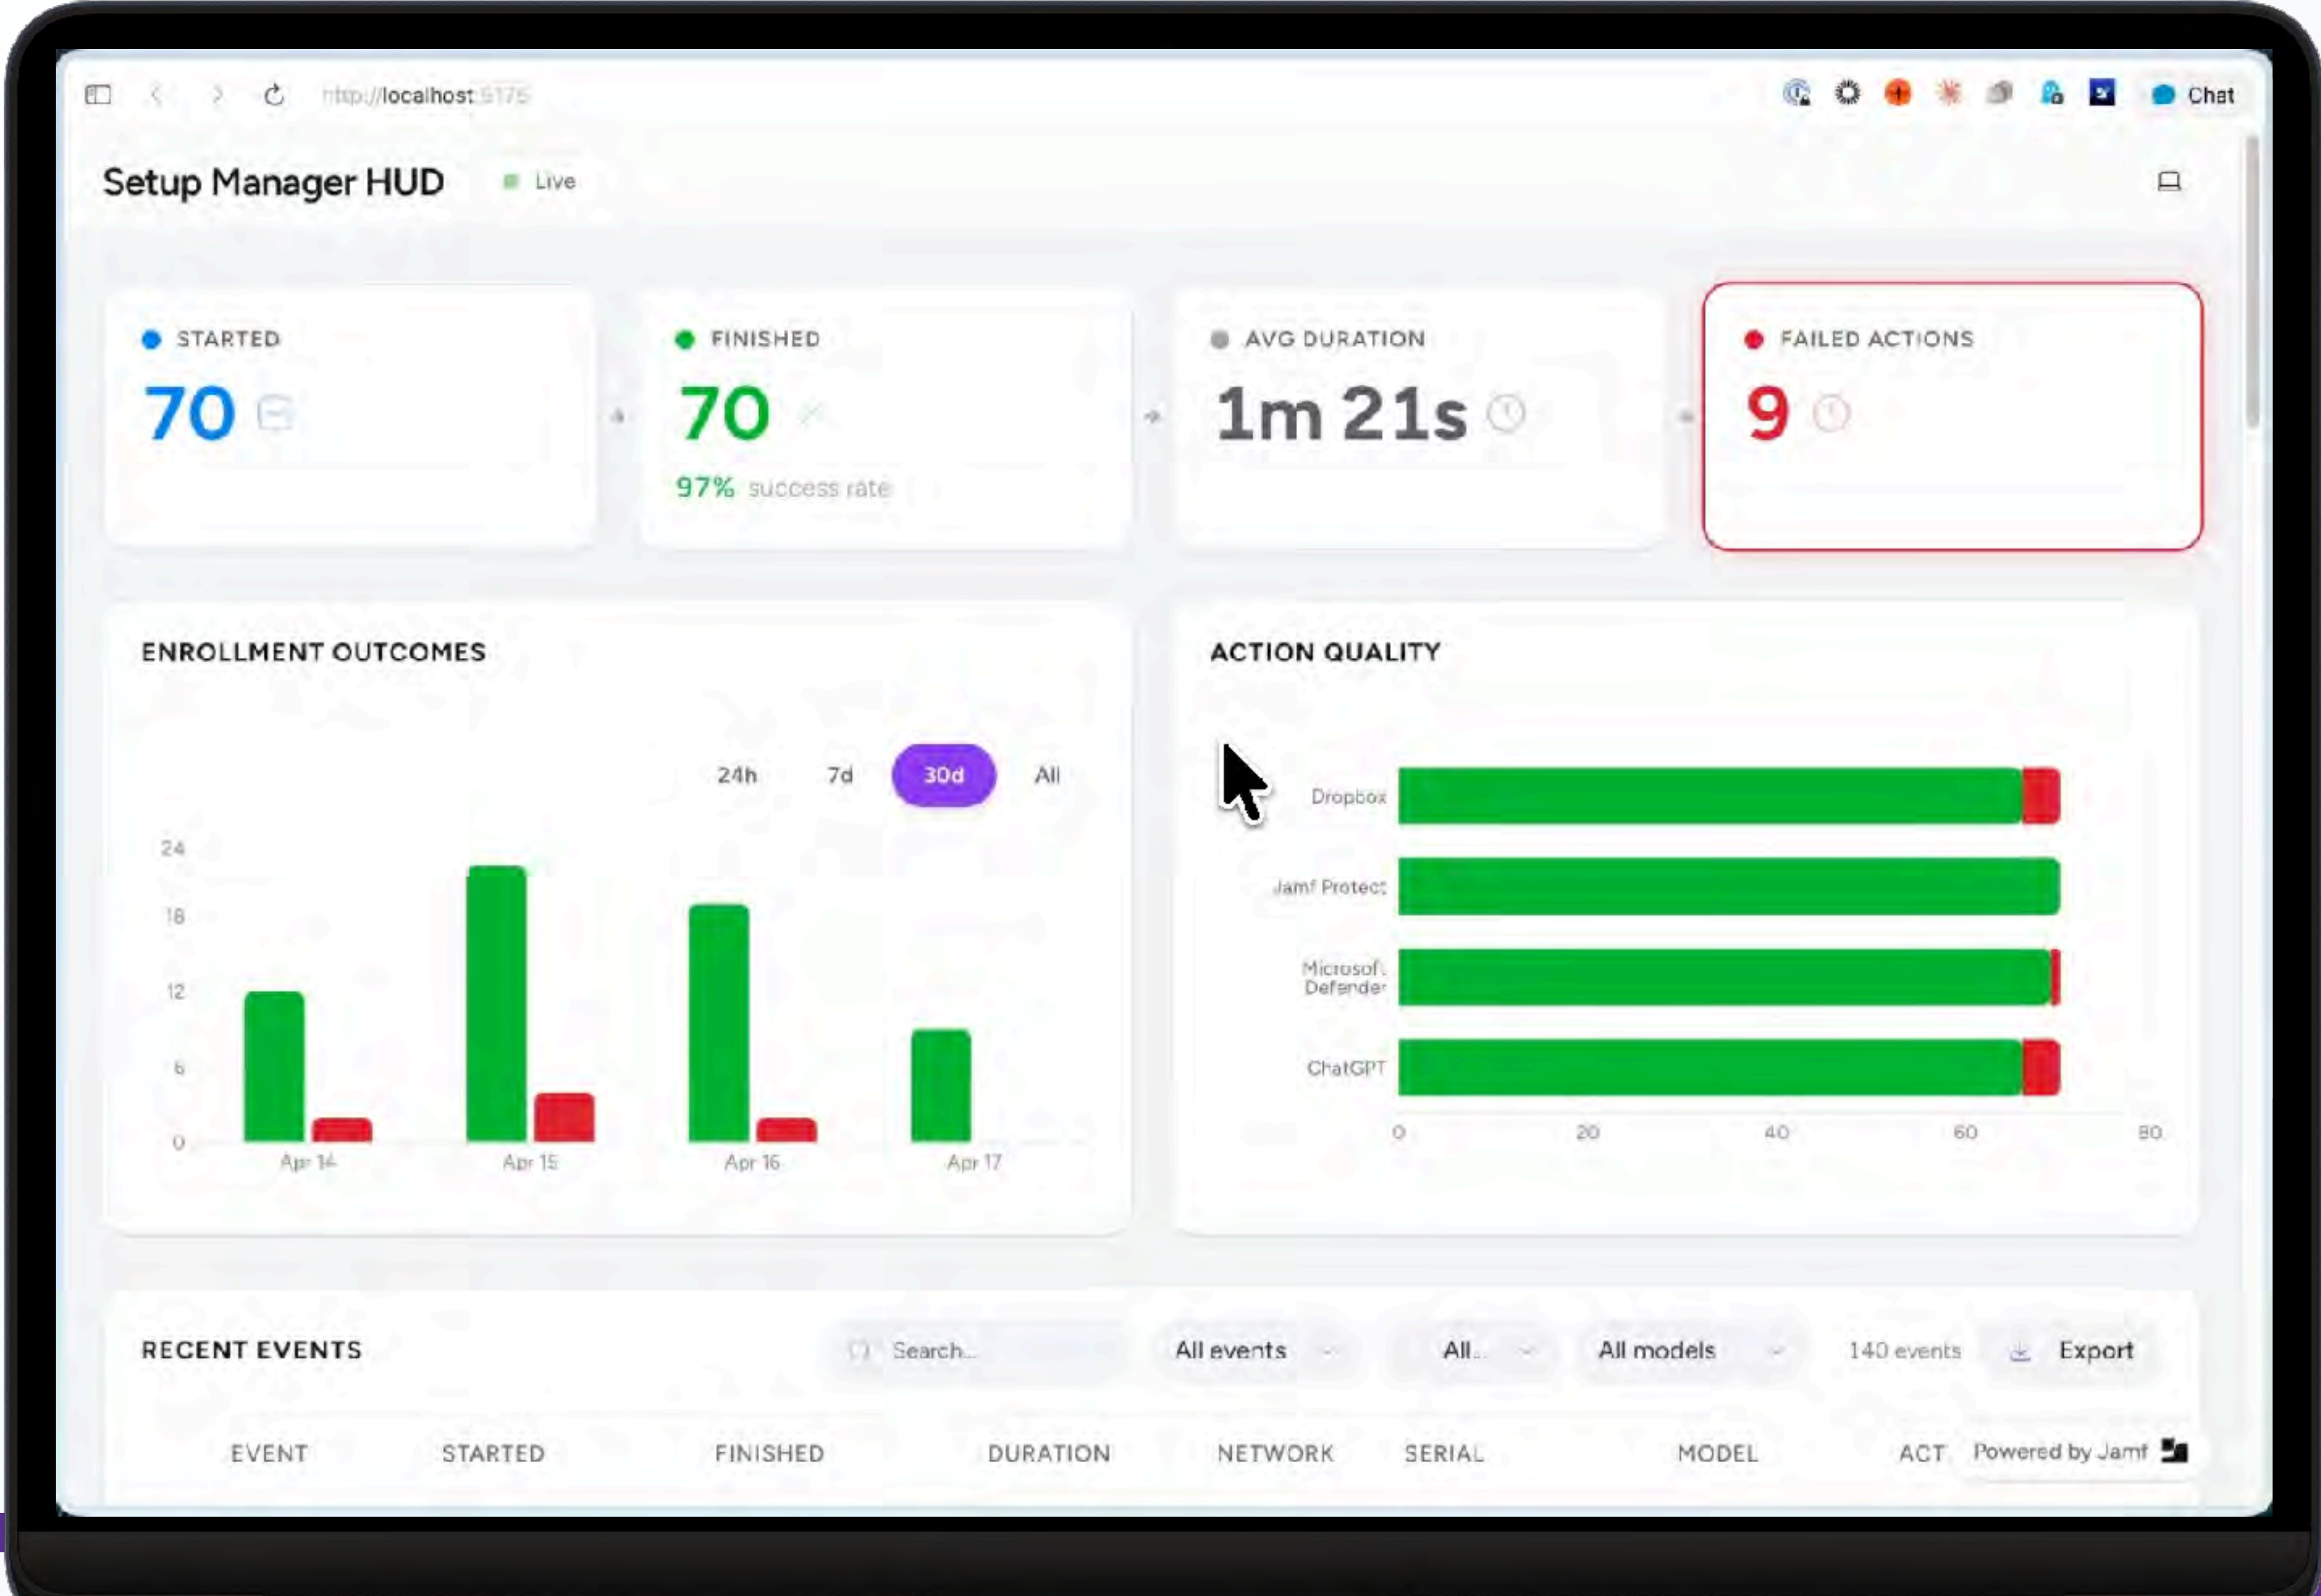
http://localhost:5175

Chat

Setup Manager HUD Live

STARTED
70

FINISHED
70
97% success rate

AVG DURATION
1m 21s

FAILED ACTIONS
9

ENROLLMENT OUTCOMES

24h 7d 30d All

24
18
12
6
0
Apr 14 Apr 15 Apr 16 Apr 17

ACTION QUALITY

Dropbox
Jamf Protect
Microsoft Defender
ChatGPT
0 20 40 60 80

RECENT EVENTS

Search...
All events
All...
All models
140 events
Export

| EVENT | STARTED | FINISHED | DURATION | NETWORK | SERIAL | MODEL | ACT |
|---|---|---|---|---|---|---|---|

Powered by Jamf